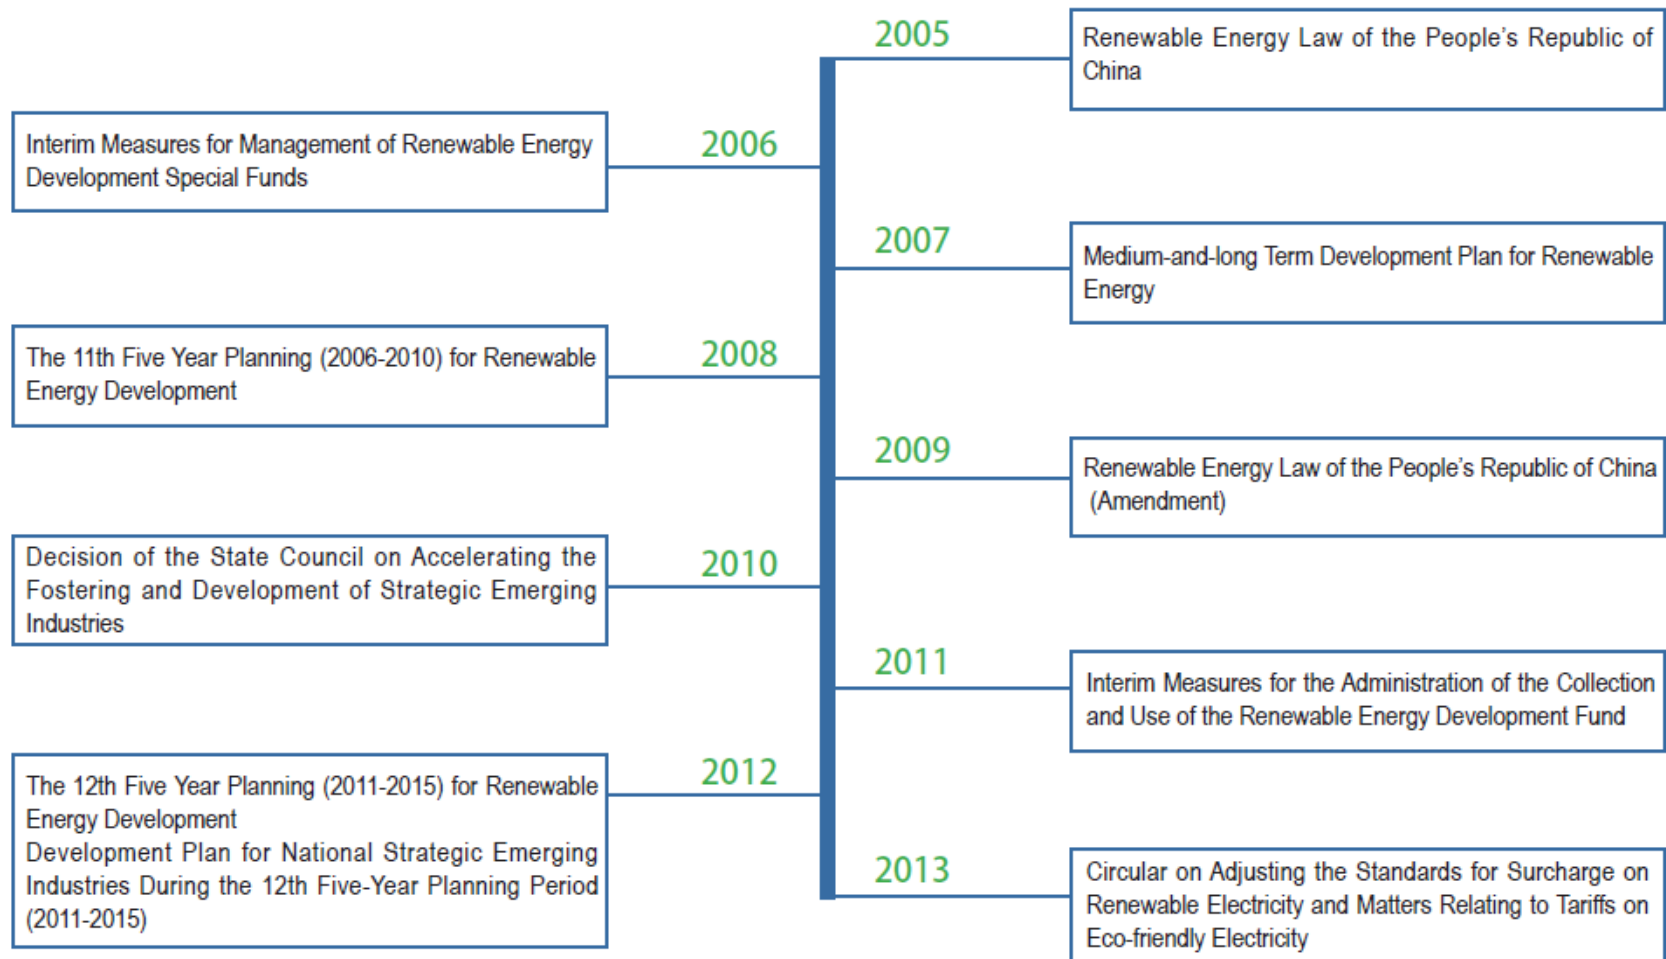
2005

Renewable Energy Law of the People's Republic of China

2006

Interim Measures for Management of Renewable Energy Development Special Funds

2007

Medium-and-long Term Development Plan for Renewable Energy

2008

The 11th Five Year Planning (2006-2010) for Renewable Energy Development

2009

Renewable Energy Law of the People's Republic of China (Amendment)

2010

Decision of the State Council on Accelerating the Fostering and Development of Strategic Emerging Industries

2011

Interim Measures for the Administration of the Collection and Use of the Renewable Energy Development Fund

2012

The 12th Five Year Planning (2011-2015) for Renewable Energy Development
Development Plan for National Strategic Emerging Industries During the 12th Five-Year Planning Period (2011-2015)

2013

Circular on Adjusting the Standards for Surcharge on Renewable Electricity and Matters Relating to Tariffs on Eco-friendly Electricity